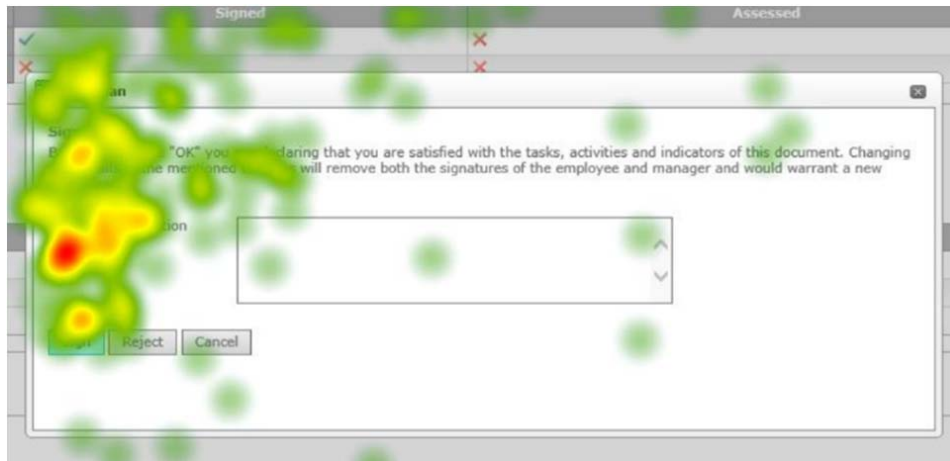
Signed | Assessed

✓ ✗

✗ ✗

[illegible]an

Sig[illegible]

B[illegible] "OK" you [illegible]claring that you are satisfied with the tasks, activities and indicators of this document. Changing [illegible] the mentioned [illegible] will remove both the signatures of the employee and manager and would warrant a new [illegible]

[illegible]tion

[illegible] Reject Cancel